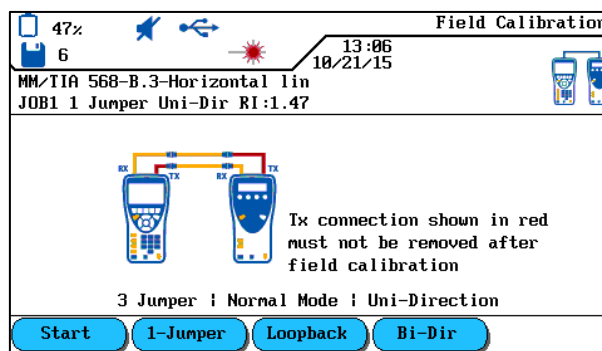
47%

6

13:06
10/21/15

Field Calibration

MM/TIA 568-B.3-Horizontal lin
JOB1 1 Jumper Uni-Dir RI:1.47

RX TX RX TX

Tx connection shown in red must not be removed after field calibration

3 Jumper | Normal Mode | Uni-Direction

Start 1-Jumper Loopback Bi-Dir